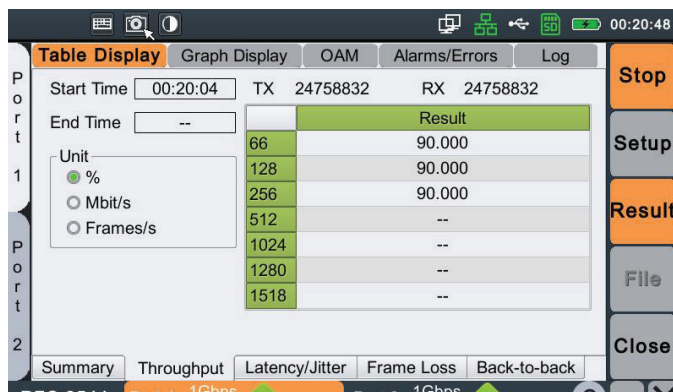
00:20:48

Port 1

Port 2

Table Display | Graph Display | OAM | Alarms/Errors | Log

Start Time 00:20:04 TX 24758832 RX 24758832

End Time --

Unit
%
Mbit/s
Frames/s

| | Result |
|---|---|
| 66 | 90.000 |
| 128 | 90.000 |
| 256 | 90.000 |
| 512 | -- |
| 1024 | -- |
| 1280 | -- |
| 1518 | -- |

Stop

Setup

Result

File

Close

Summary | Throughput | Latency/Jitter | Frame Loss | Back-to-back

1Gbps 1Gbps